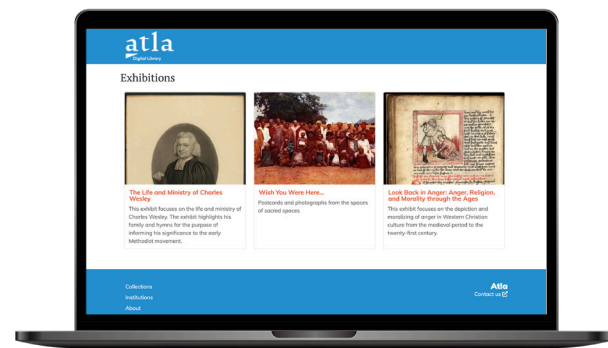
atla
Digital Library

Exhibitions

The Life and Ministry of Charles Wesley
This exhibit focuses on the life and ministry of Charles Wesley. The exhibit highlights his family and hymns for the purpose of informing his significance to the early Methodist movement.

Wish You Were Here...
Postcards and photographs from the spaces of sacred spaces

Look Back in Anger: Anger, Religion, and Morality through the Ages
This exhibit focuses on the depiction and moralizing of anger in Western Christian culture from the medieval period to the twenty-first century.

Collections
Institutions
About

Atla
Contact us